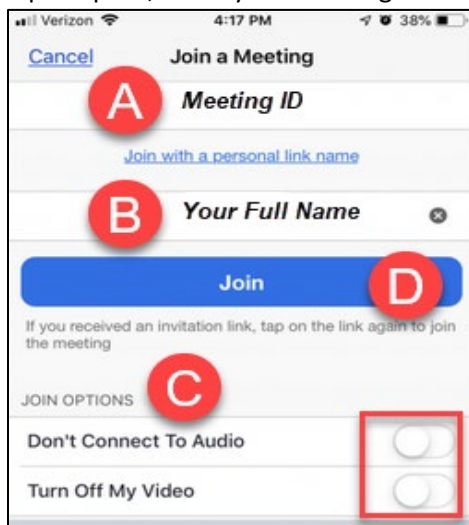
Verizon 4:17 PM 38%

Cancel Join a Meeting

A Meeting ID

Join with a personal link name

B Your Full Name

Join D

If you received an invitation link, tap on the link again to join the meeting

C

JOIN OPTIONS

Don't Connect To Audio

Turn Off My Video